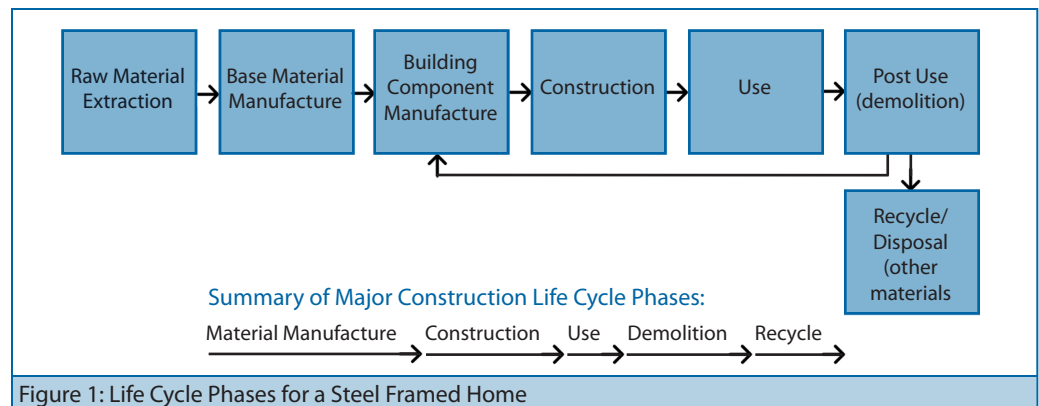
Raw Material Extraction

Base Material Manufacture

Building Component Manufacture

Construction

Use

Post Use (demolition)

Recycle/ Disposal (other materials

Summary of Major Construction Life Cycle Phases:

Material Manufacture

Construction

Use

Demolition

Recycle

Figure 1: Life Cycle Phases for a Steel Framed Home